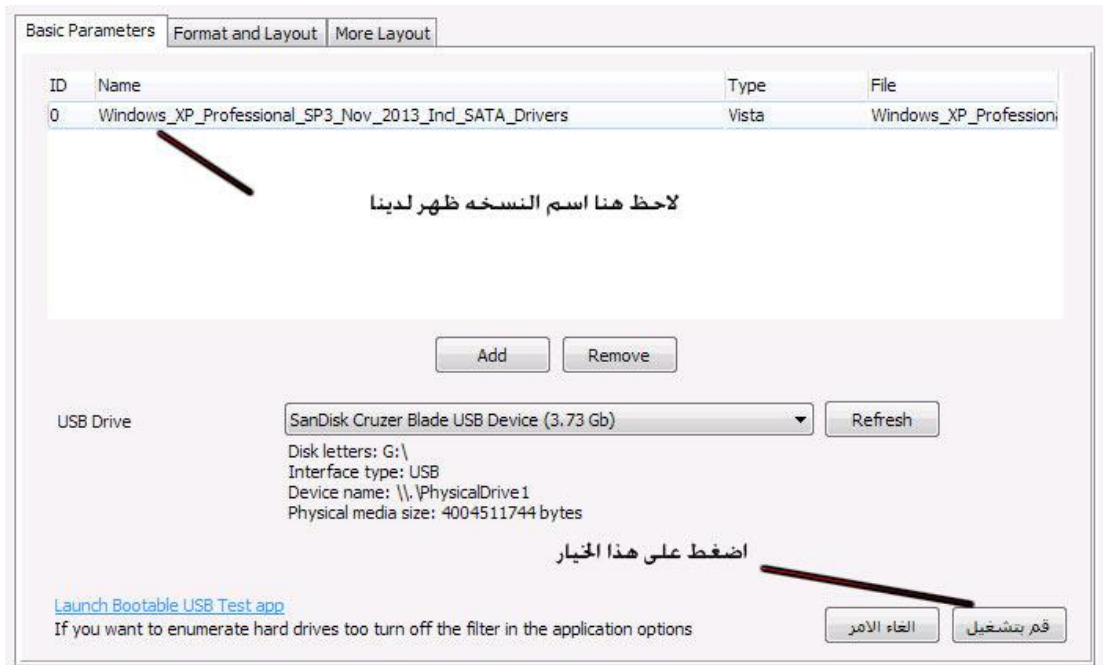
Basic Parameters | Format and Layout | More Layout

| ID | Name | Type | File |
|---|---|---|---|
| 0 | Windows_XP_Professional_SP3_Nov_2013_Incl_SATA_Drivers | Vista | Windows_XP_Professiona |

لاحظ هنا اسم النسخه ظهر لدينا

Add   Remove

USB Drive   SanDisk Cruzer Blade USB Device (3.73 Gb)   Refresh

Disk letters: G:\
Interface type: USB
Device name: \\.\PhysicalDrive1
Physical media size: 4004511744 bytes

اضغط على هذا الخيار

Launch Bootable USB Test app
If you want to enumerate hard drives too turn off the filter in the application options

قم بتشغيل   الغاء الامر